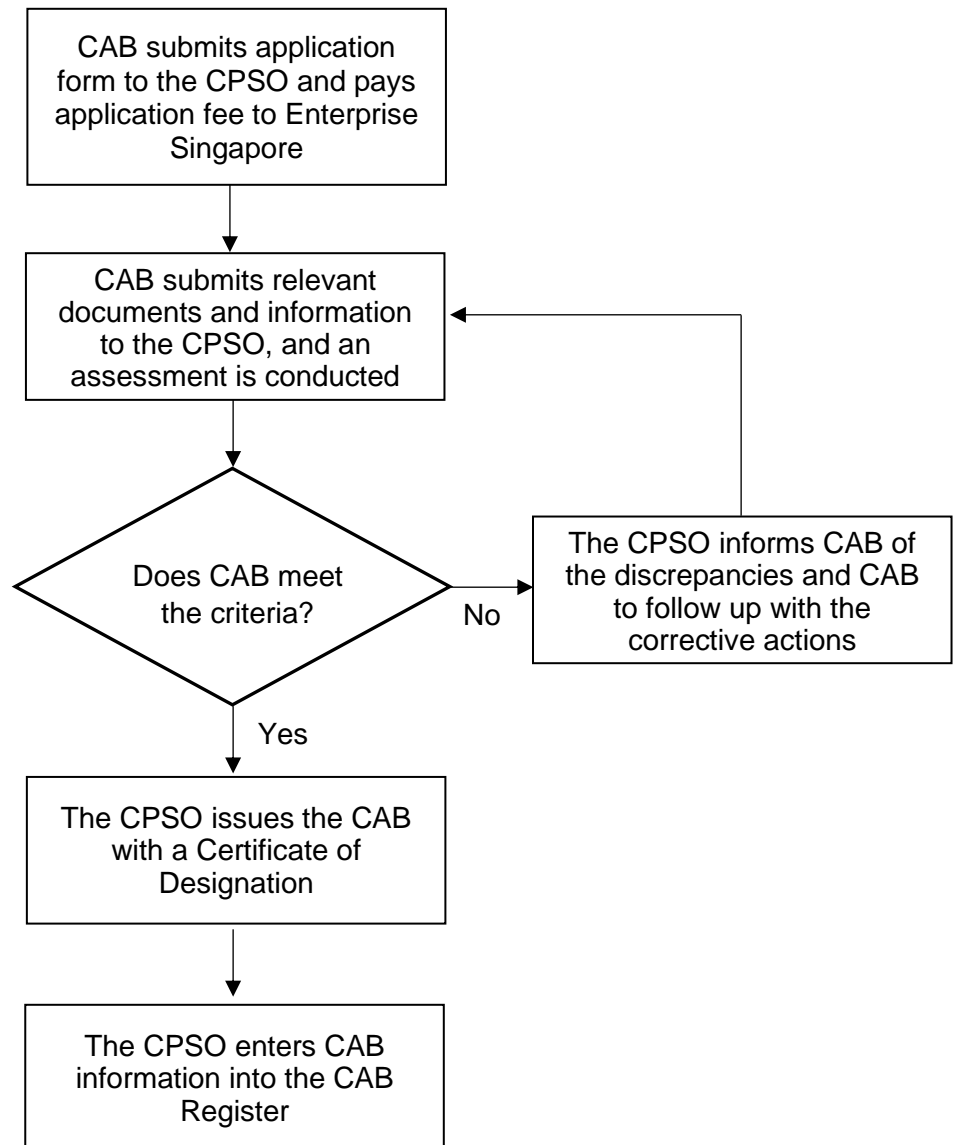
CAB submits application form to the CPSO and pays application fee to Enterprise Singapore

CAB submits relevant documents and information to the CPSO, and an assessment is conducted

Does CAB meet the criteria?

No

The CPSO informs CAB of the discrepancies and CAB to follow up with the corrective actions

Yes

The CPSO issues the CAB with a Certificate of Designation

The CPSO enters CAB information into the CAB Register